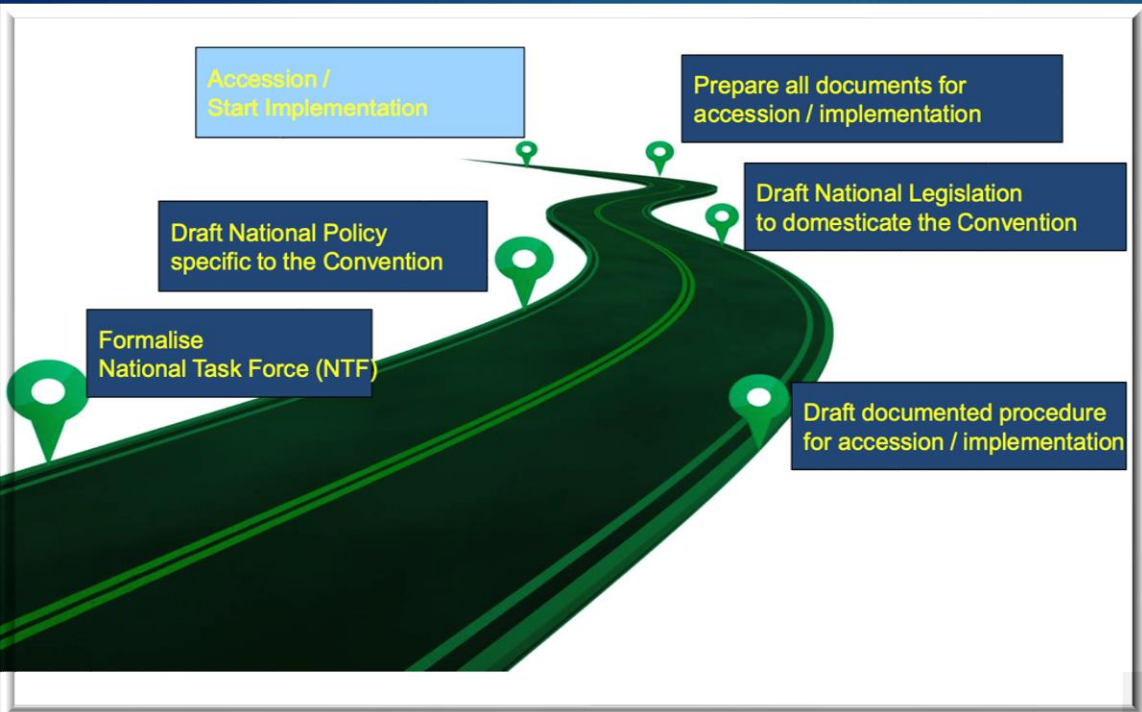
Accession / Start Implementation

Prepare all documents for accession / implementation

Draft National Legislation to domesticate the Convention

Draft National Policy specific to the Convention

Formalise National Task Force (NTF)

Draft documented procedure for accession / implementation